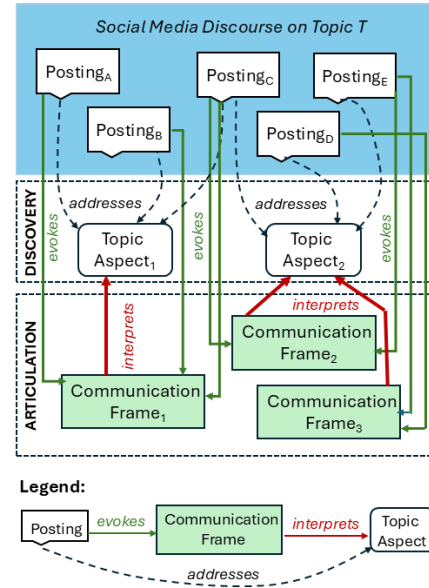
Social Media Discourse on Topic T

Posting$_A$

Posting$_C$

Posting$_E$

Posting$_B$

Posting$_D$

DISCOVERY

addresses

evokes

evokes

addresses

evokes

Topic Aspect$_1$

Topic Aspect$_2$

ARTICULATION

interprets

interprets

Communication Frame$_2$

Communication Frame$_1$

Communication Frame$_3$

Legend:

Posting

evokes

Communication Frame

interprets

Topic Aspect

addresses